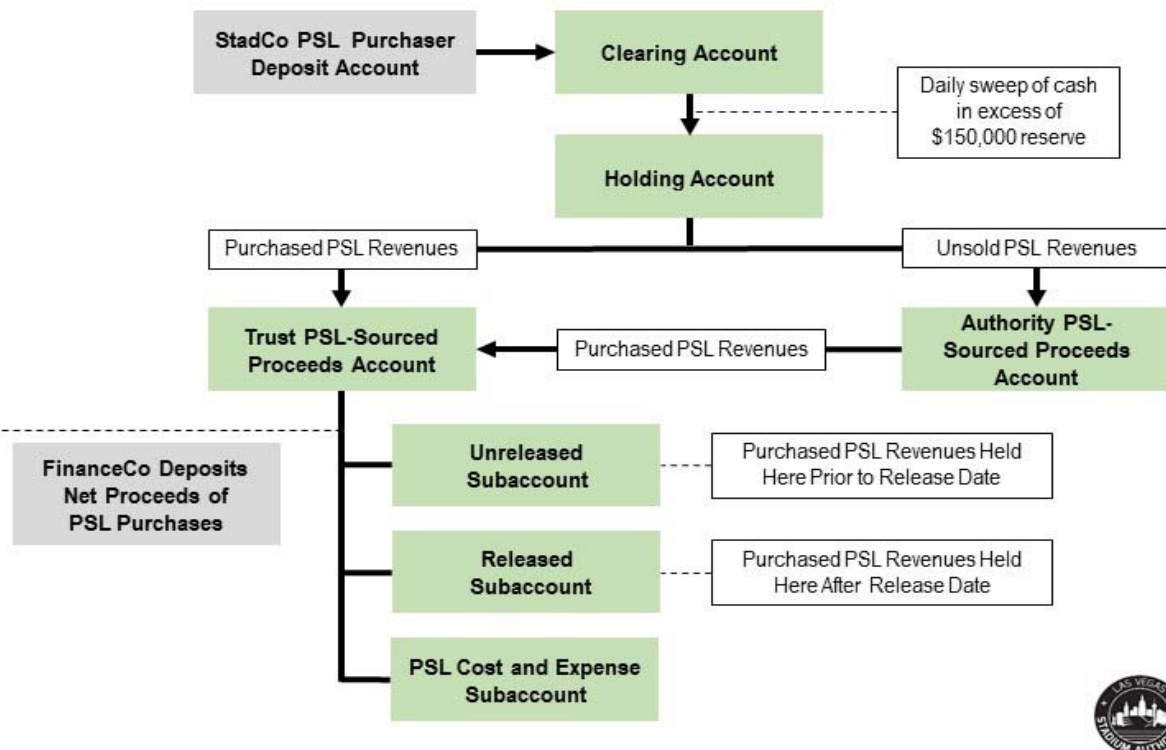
StadCo PSL Purchaser Deposit Account

Clearing Account

Daily sweep of cash in excess of \$150,000 reserve

Holding Account

Purchased PSL Revenues

Unsold PSL Revenues

Trust PSL-Sourced Proceeds Account

Purchased PSL Revenues

Authority PSL-Sourced Proceeds Account

FinanceCo Deposits Net Proceeds of PSL Purchases

Unreleased Subaccount

Purchased PSL Revenues Held Here Prior to Release Date

Released Subaccount

Purchased PSL Revenues Held Here After Release Date

PSL Cost and Expense Subaccount

LAS VEGAS STADIUM AUTH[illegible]